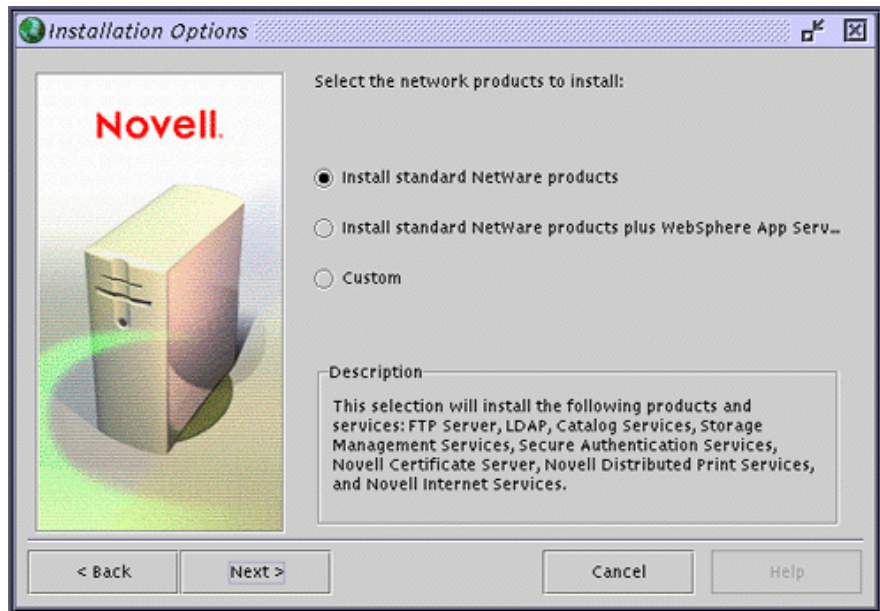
Installation Options

Novell.

Select the network products to install:

Install standard NetWare products

Install standard NetWare products plus WebSphere App Serv...

Custom

Description

This selection will install the following products and services: FTP Server, LDAP, Catalog Services, Storage Management Services, Secure Authentication Services, Novell Certificate Server, Novell Distributed Print Services, and Novell Internet Services.

< Back

Next >

Cancel

Help